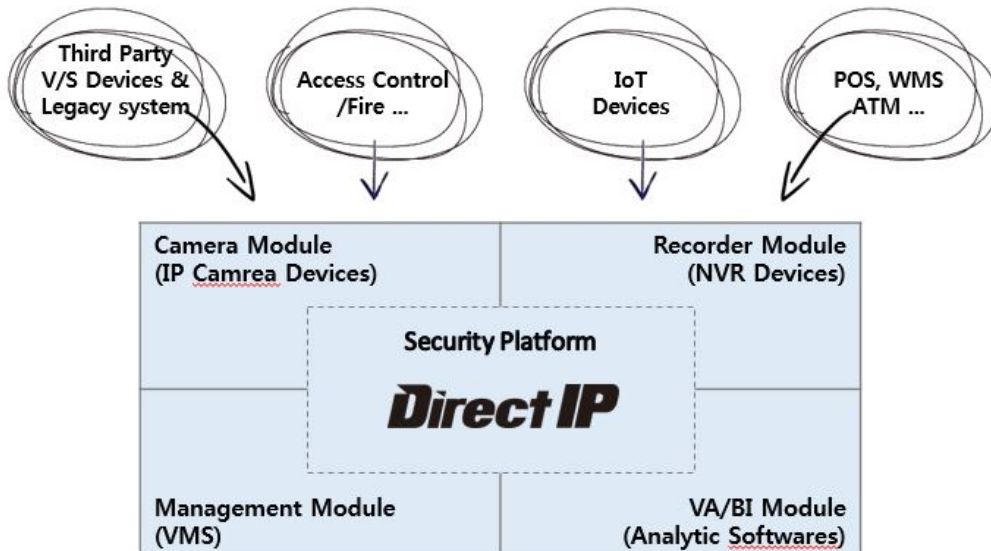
Third Party V/S Devices & Legacy system

Access Control /Fire ...

IoT Devices

POS, WMS ATM ...

Camera Module (IP Camrea Devices)

Recorder Module (NVR Devices)

Security Platform

Direct IP

Management Module (VMS)

VA/BI Module (Analytic Softwares)